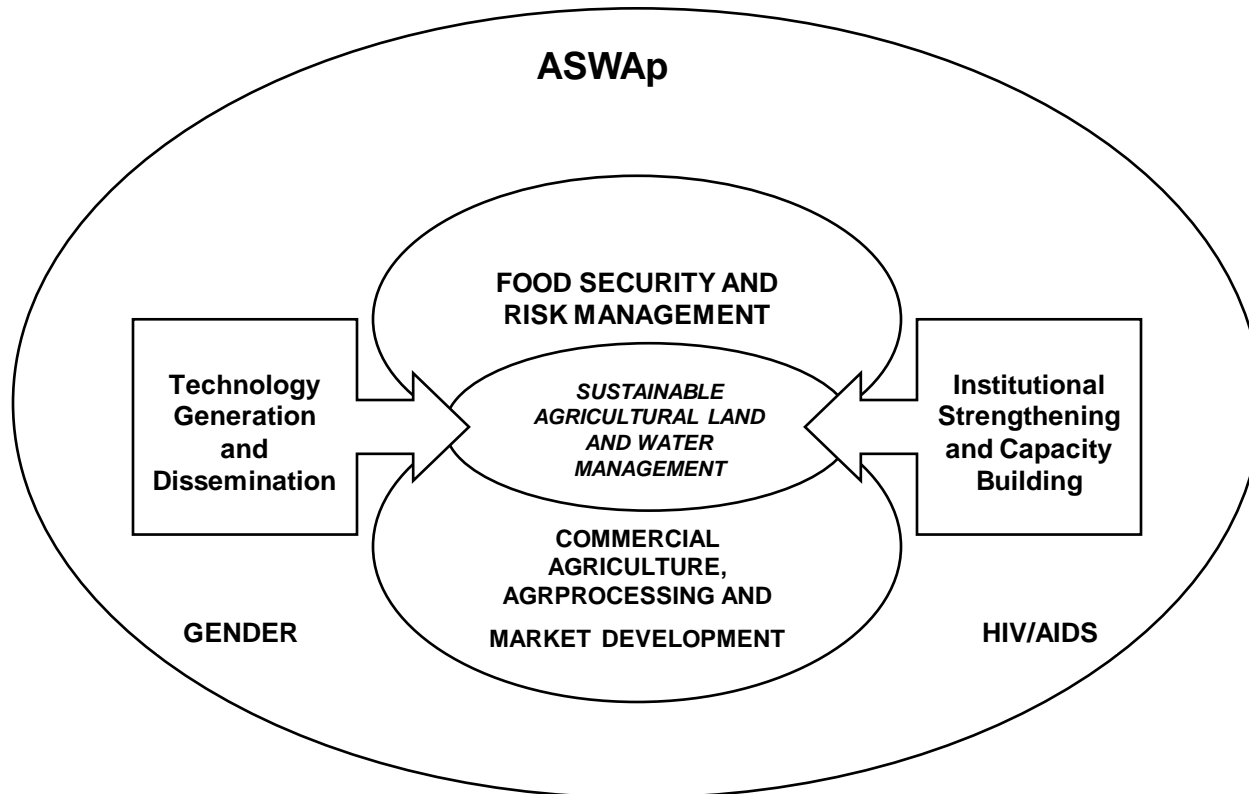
ASWAp

FOOD SECURITY AND RISK MANAGEMENT

Technology Generation and Dissemination

SUSTAINABLE AGRICULTURAL LAND AND WATER MANAGEMENT

Institutional Strengthening and Capacity Building

COMMERCIAL AGRICULTURE, AGRPROCESSING AND MARKET DEVELOPMENT

GENDER

HIV/AIDS